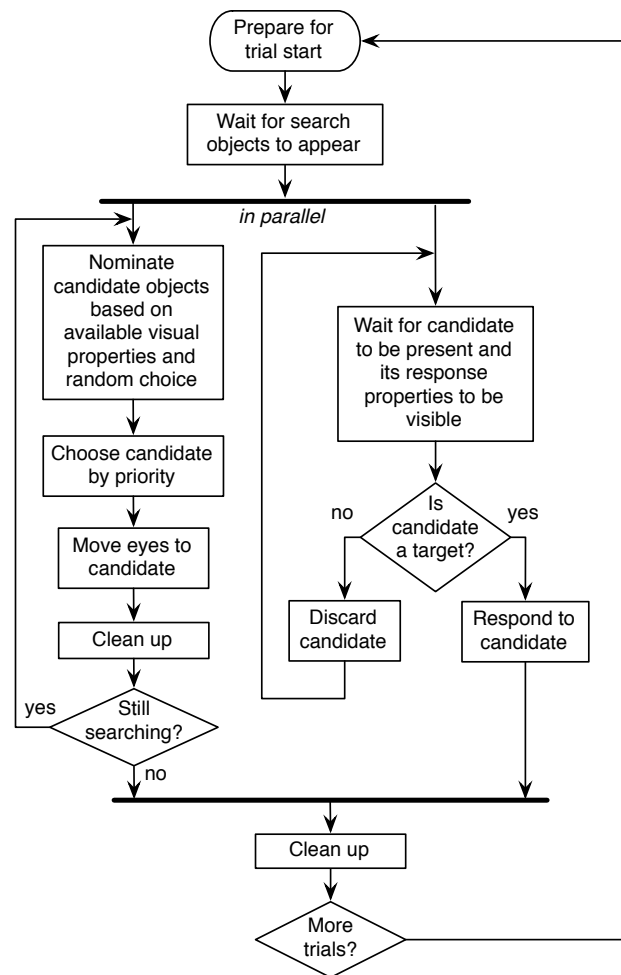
Prepare for trial start

Wait for search objects to appear

in parallel

Nominate candidate objects based on available visual properties and random choice

Choose candidate by priority

Move eyes to candidate

Clean up

Still searching?

yes

no

Wait for candidate to be present and its response properties to be visible

Is candidate a target?

no

yes

Discard candidate

Respond to candidate

Clean up

More trials?